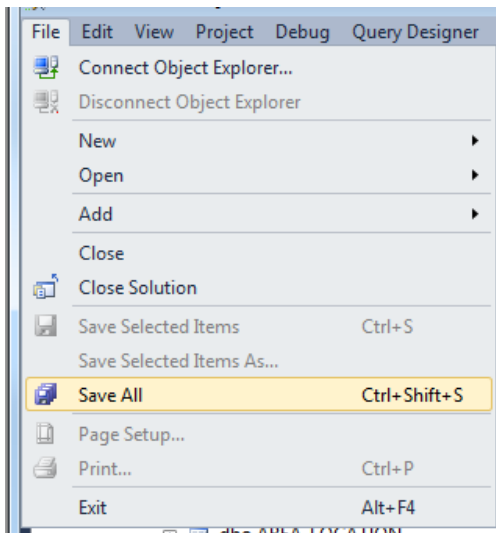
File Edit View Project Debug Query Designer

Connect Object Explorer...
Disconnect Object Explorer
New
Open
Add
Close
Close Solution
Save Selected Items Ctrl+S
Save Selected Items As...
Save All Ctrl+Shift+S
Page Setup...
Print... Ctrl+P
Exit Alt+F4